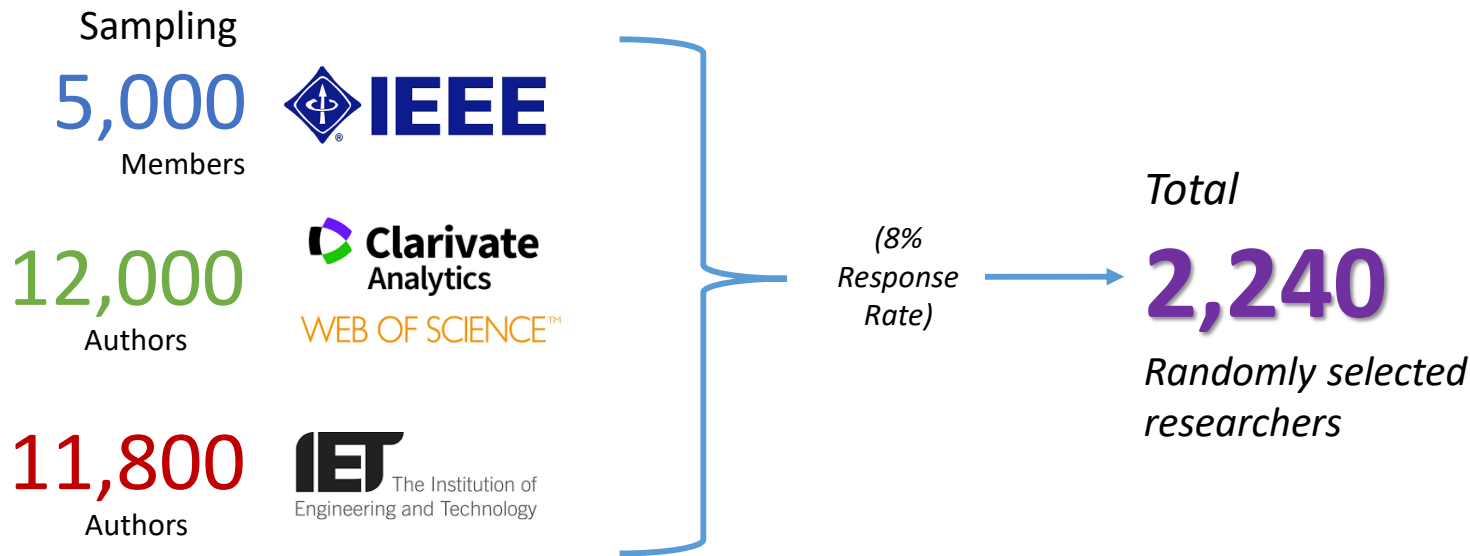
Sampling

5,000
Members

IEEE

12,000
Authors

Clarivate Analytics
WEB OF SCIENCE™

11,800
Authors

IET The Institution of Engineering and Technology

(8% Response Rate)

Total
2,240
Randomly selected researchers